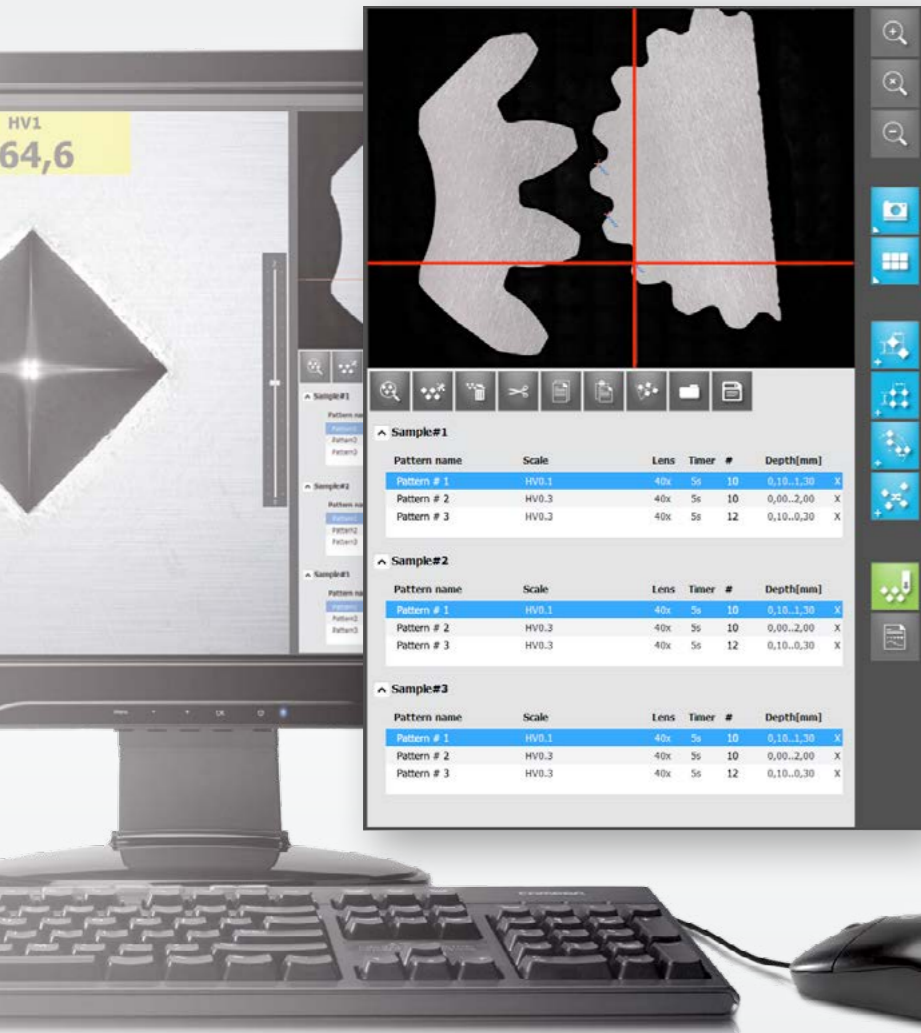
HV1
64,6

^ Sample#1
Pattern na
Pattern1
Pattern2
Pattern3

^ Sample#2
Pattern name
Pattern1
Pattern2
Pattern3

^ Sample#1
Pattern name
Pattern1
Pattern2
Pattern3

Menu OK

^ Sample#1

| Pattern name | Scale | Lens | Timer | # | Depth[mm] | |
|---|---|---|---|---|---|---|
| Pattern # 1 | HV0.1 | 40x | 5s | 10 | 0,10..1,30 | X |
| Pattern # 2 | HV0.3 | 40x | 5s | 10 | 0,00..2,00 | X |
| Pattern # 3 | HV0.3 | 40x | 5s | 12 | 0,10..0,30 | X |

^ Sample#2

| Pattern name | Scale | Lens | Timer | # | Depth[mm] | |
|---|---|---|---|---|---|---|
| Pattern # 1 | HV0.1 | 40x | 5s | 10 | 0,10..1,30 | X |
| Pattern # 2 | HV0.3 | 40x | 5s | 10 | 0,00..2,00 | X |
| Pattern # 3 | HV0.3 | 40x | 5s | 12 | 0,10..0,30 | X |

^ Sample#3

| Pattern name | Scale | Lens | Timer | # | Depth[mm] | |
|---|---|---|---|---|---|---|
| Pattern # 1 | HV0.1 | 40x | 5s | 10 | 0,10..1,30 | X |
| Pattern # 2 | HV0.3 | 40x | 5s | 10 | 0,00..2,00 | X |
| Pattern # 3 | HV0.3 | 40x | 5s | 12 | 0,10..0,30 | X |